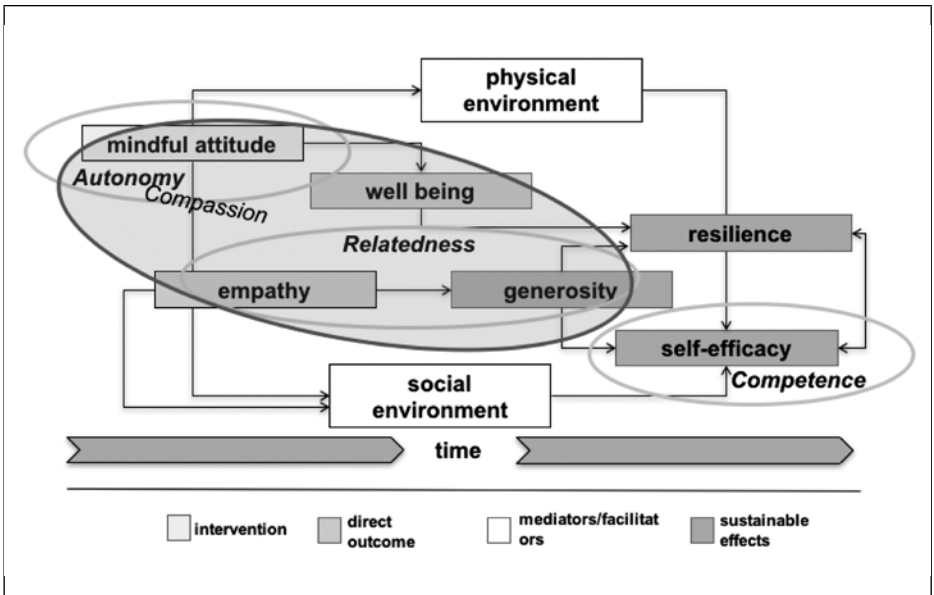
physical environment

mindful attitude

Autonomy

Compassion

well being

Relatedness

resilience

empathy

generosity

self-efficacy

Competence

social environment

time

intervention

direct outcome

mediators/facilitat ors

sustainable effects